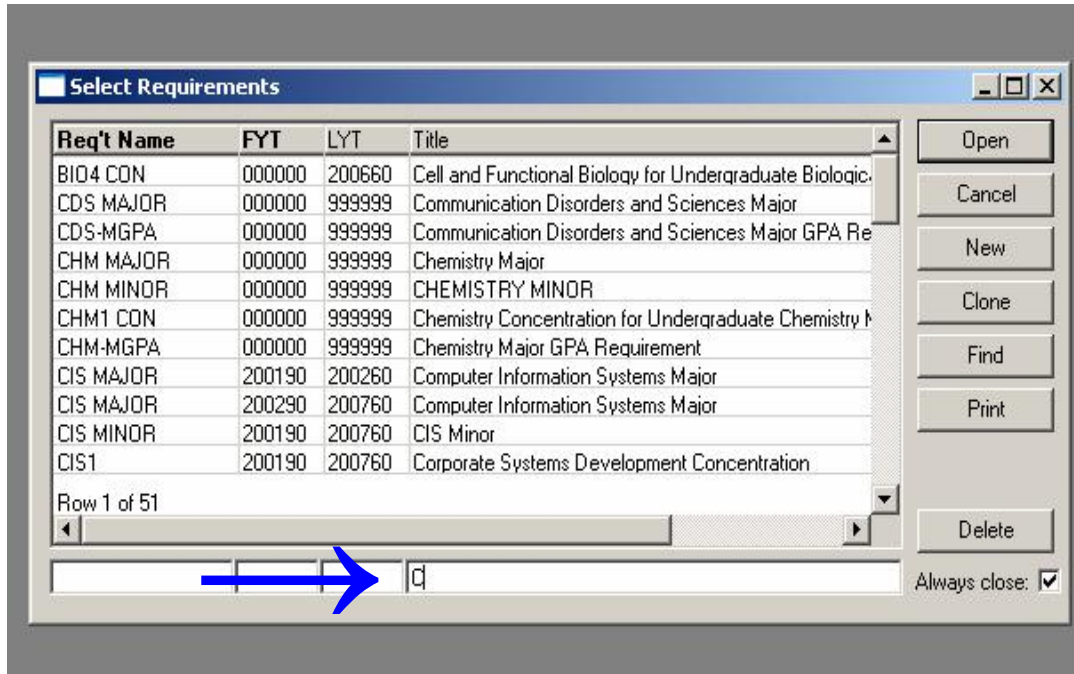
Select Requirements

| Req't Name | FYT | LYT | Title |
|---|---|---|---|
| BIO4 CON | 000000 | 200660 | Cell and Functional Biology for Undergraduate Biologic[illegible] |
| CDS MAJOR | 000000 | 999999 | Communication Disorders and Sciences Major |
| CDS-MGPA | 000000 | 999999 | Communication Disorders and Sciences Major GPA Re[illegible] |
| CHM MAJOR | 000000 | 999999 | Chemistry Major |
| CHM MINOR | 000000 | 999999 | CHEMISTRY MINOR |
| CHM1 CON | 000000 | 999999 | Chemistry Concentration for Undergraduate Chemistry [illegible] |
| CHM-MGPA | 000000 | 999999 | Chemistry Major GPA Requirement |
| CIS MAJOR | 200190 | 200260 | Computer Information Systems Major |
| CIS MAJOR | 200290 | 200760 | Computer Information Systems Major |
| CIS MINOR | 200190 | 200760 | CIS Minor |
| CIS1 | 200190 | 200760 | Corporate Systems Development Concentration |

Row 1 of 51

C

Open
Cancel
New
Clone
Find
Print
Delete
Always close: